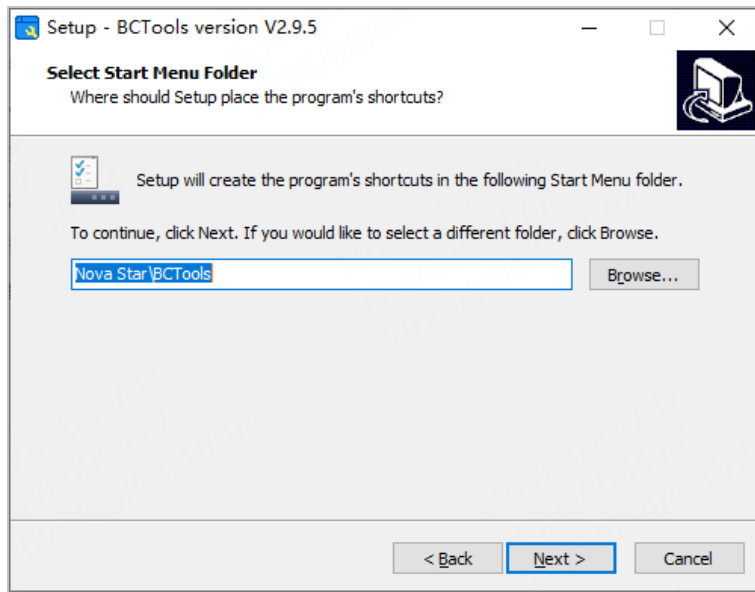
Setup - BCTools version V2.9.5

Select Start Menu Folder
Where should Setup place the program's shortcuts?

Setup will create the program's shortcuts in the following Start Menu folder.

To continue, click Next. If you would like to select a different folder, click Browse.

Nova Star\BCTools

Browse...

< Back
Next >
Cancel